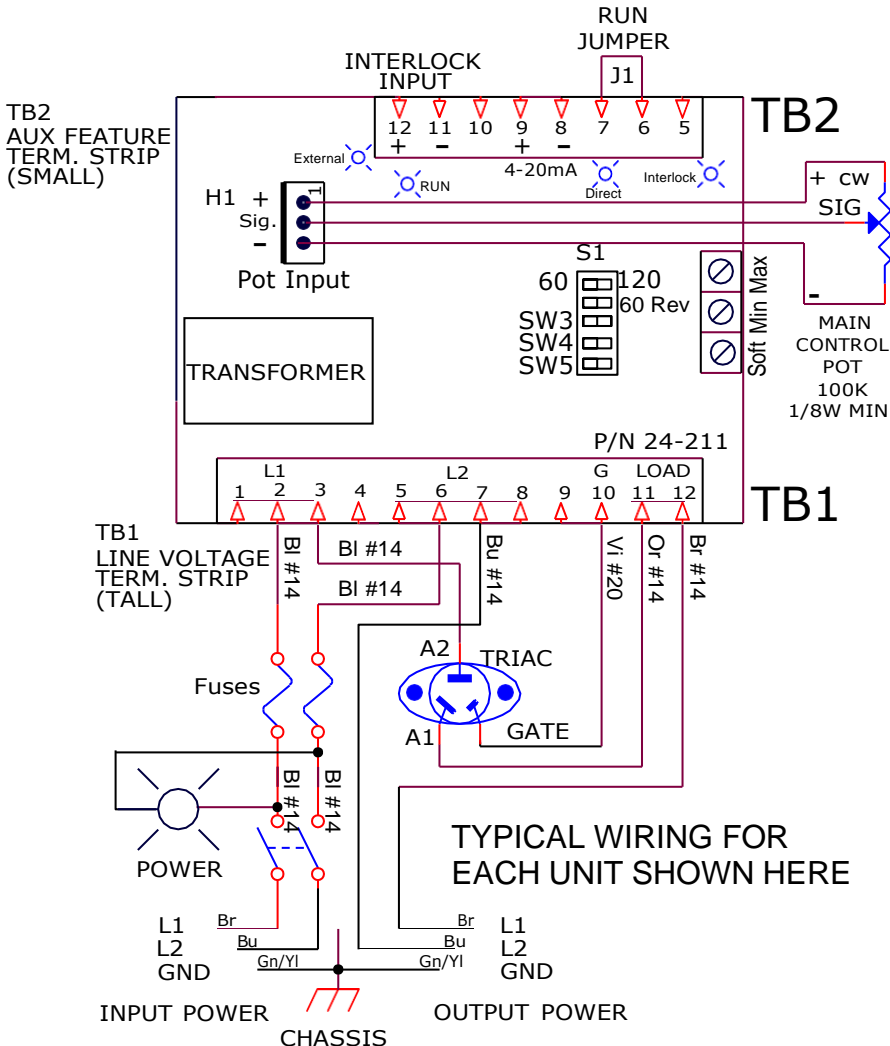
RUN JUMPER

J1

INTERLOCK INPUT

TB2 AUX FEATURE TERM. STRIP (SMALL)

TB2

12 11 10 9 8 7 6 5
+ − + −

External

RUN

4-20mA

Direct

Interlock

+ CW

SIG

H1 + Sig. −

1

Pot Input

S1

60 120

60 Rev

SW3
SW4
SW5

Soft Min Max

−

MAIN CONTROL POT 100K 1/8W MIN

TRANSFORMER

P/N 24-211

L1 L2 G LOAD

1 2 3 4 5 6 7 8 9 10 11 12

TB1

TB1 LINE VOLTAGE TERM. STRIP (TALL)

Bl #14

Bl #14

Bl #14

Bu #14

Vi #20

Or #14

Br #14

A2

TRIAC

Fuses

A1

GATE

Bl #14

Bl #14

TYPICAL WIRING FOR EACH UNIT SHOWN HERE

POWER

Br

L1
L2
GND

Bu

Gn/Yl

Br

Bu

Gn/Yl

L1
L2
GND

INPUT POWER

OUTPUT POWER

CHASSIS